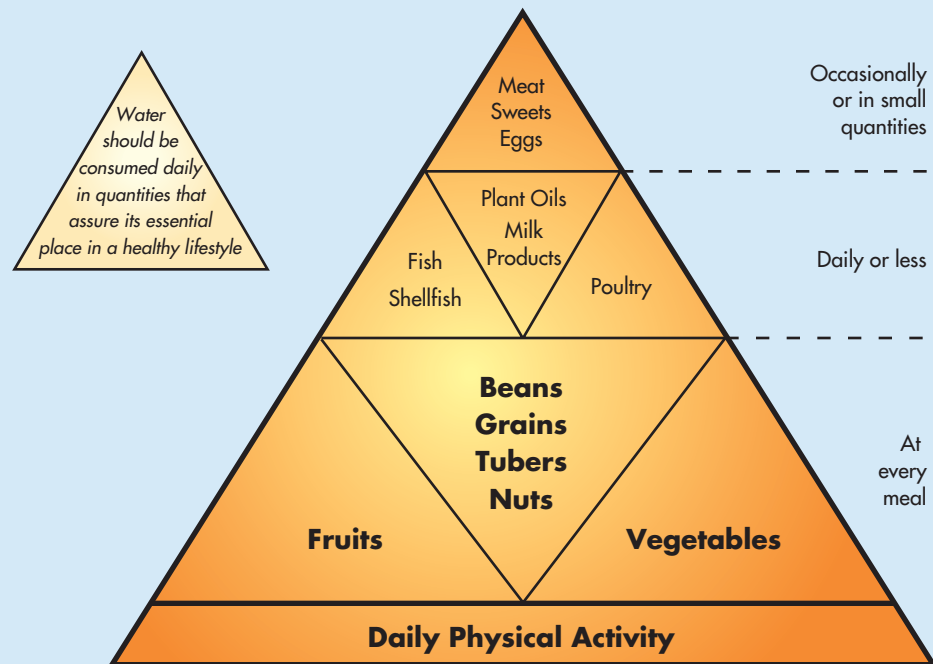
Water should be consumed daily in quantities that assure its essential place in a healthy lifestyle

Meat
Sweets
Eggs

Occasionally or in small quantities

Plant Oils
Milk
Products

Fish
Shellfish

Poultry

Daily or less

Beans
Grains
Tubers
Nuts

Fruits

Vegetables

At every meal

Daily Physical Activity